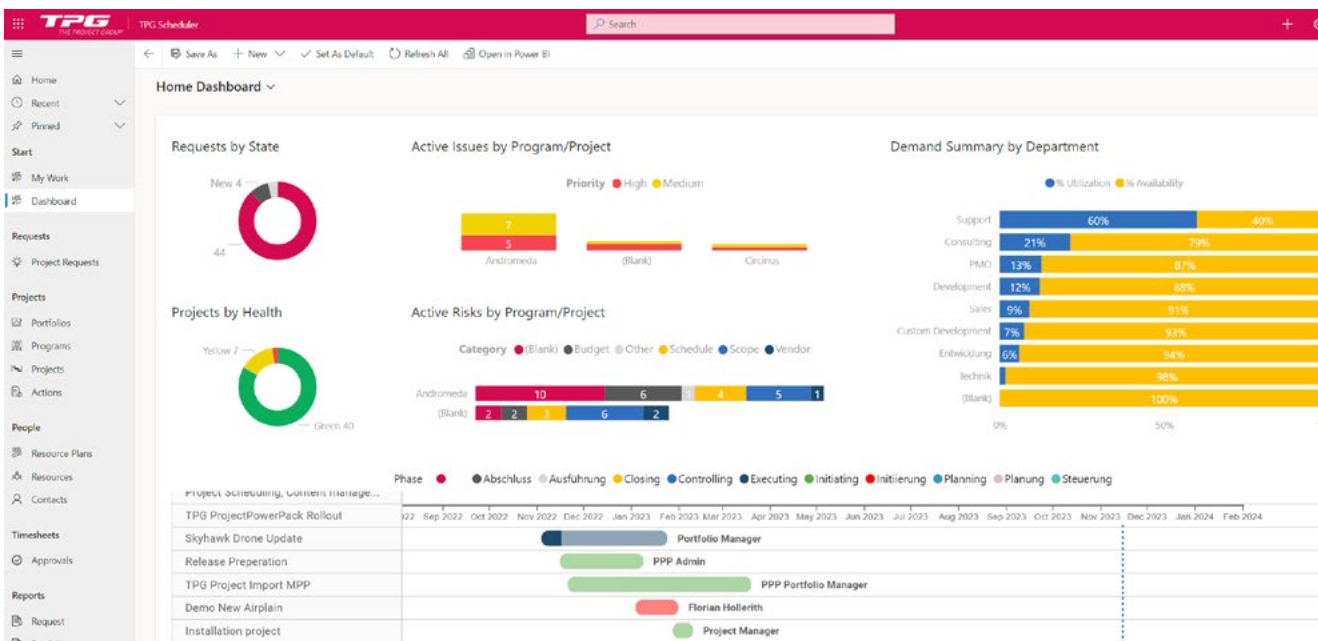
TPG THE PROJECT GROUP TPG Scheduler

Search

Save As + New Set As Default Refresh All Open in Power BI

Home
Recent
Pinned
Start
My Work
Dashboard
Requests
Project Requests
Projects
Portfolios
Programs
Projects
Actions
People
Resource Plans
Resources
Contacts
Timesheets
Approvals
Reports
Request

Home Dashboard

Requests by State

New 4

44

Active Issues by Program/Project

Priority ● High ● Medium

7
5
Andromeda
(Blank)
Circinus

Demand Summary by Department

● % Utilization ● % Availability

| | | |
|---|---|---|
| Support | 60% | 40% |
| Consulting | 21% | 79% |
| PMO | 13% | 87% |
| Development | 12% | 88% |
| Sales | 9% | 91% |
| Custom Development | 7% | 93% |
| Entwicklung | 6% | 94% |
| Technik | | 98% |
| (Blank) | | 100% |

0% 50%

Projects by Health

Yellow 7

Green 40

Active Risks by Program/Project

Category ● (Blank) ● Budget ● Other ● Schedule ● Scope ● Vendor

Andromeda 10 6 1 4 5 1
(Blank) 2 2 3 6 2

Phase ● ● Abschluss ● Ausführung ● Closing ● Controlling ● Executing ● Initiating ● Initiierung ● Planning ● Planung ● Steuerung

Project Scheduling, Content manage...
TPG ProjectPowerPack Rollout
Skyhawk Drone Update
Release Preperation
TPG Project Import MPP
Demo New Airplain
Installation project

22 Sep 2022 Oct 2022 Nov 2022 Dec 2022 Jan 2023 Feb 2023 Mar 2023 Apr 2023 May 2023 Jun 2023 Jul 2023 Aug 2023 Sep 2023 Oct 2023 Nov 2023 Dec 2023 Jan 2024 Feb 2024

Portfolio Manager
PPP Admin
PPP Portfolio Manager
Florian Hollerith
Project Manager